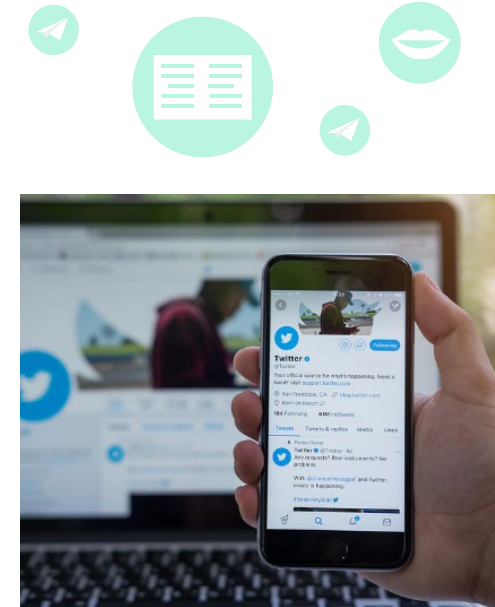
Twitter
@Twitter
Following
Your official source for what's happening. Need a hand? Visit support.twitter.com
San Francisco, CA
blog.twitter.com
Born on March 21
Following
Followers
Tweets
Tweets & replies
Media
Likes
Pinned Tweet
Twitter @Twitter
Any requests? Real instruments? No problem.
With @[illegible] and Twitter, music is happening.
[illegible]